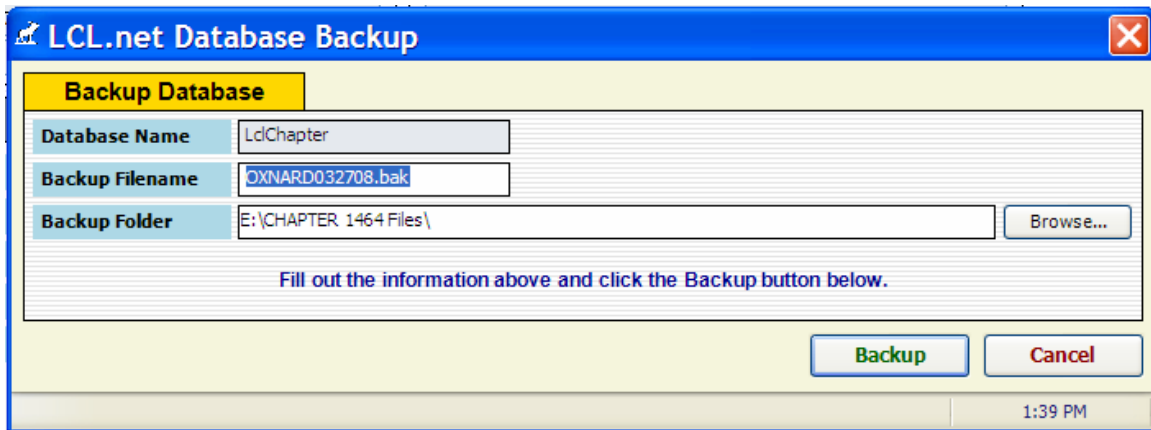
LCL.net Database Backup

Backup Database

| Database Name | LclChapter |
|---|---|
| Backup Filename | OXNARD032708.bak |
| Backup Folder | E:\CHAPTER 1464 Files\ |

Browse...

Fill out the information above and click the Backup button below.

Backup

Cancel

1:39 PM